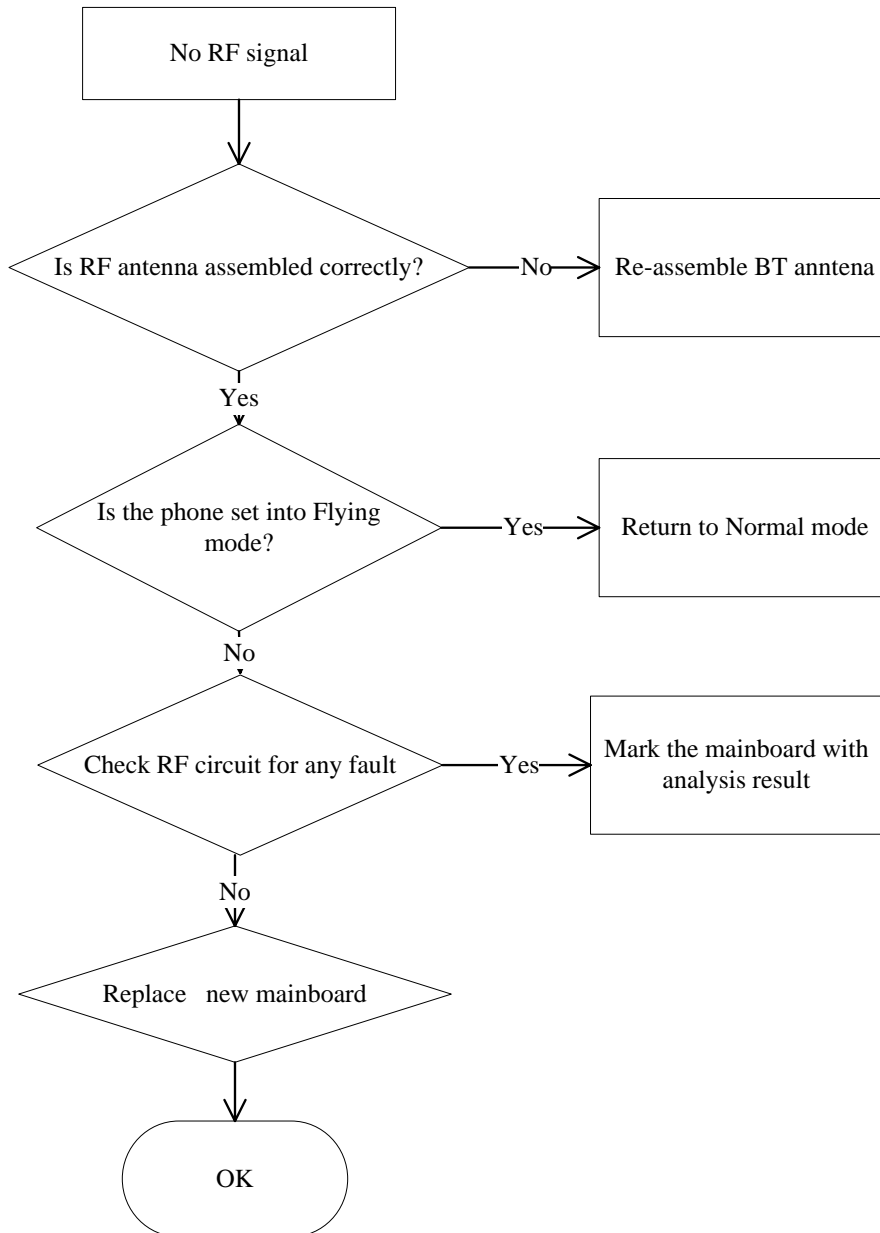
No RF signal

Is RF antenna assembled correctly?

No

Re-assemble BT anntena

Yes

Is the phone set into Flying mode?

Yes

Return to Normal mode

No

Check RF circuit for any fault

Yes

Mark the mainboard with analysis result

No

Replace new mainboard

OK